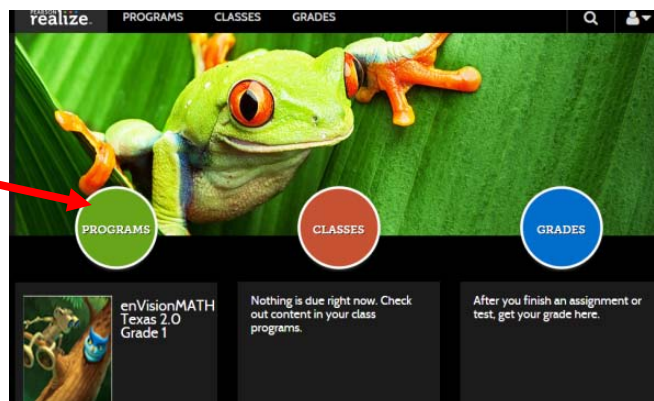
PEARSON realize.
PROGRAMS CLASSES GRADES

PROGRAMS
CLASSES
GRADES

enVisionMATH Texas 2.0 Grade 1

Nothing is due right now. Check out content in your class programs.

After you finish an assignment or test, get your grade here.